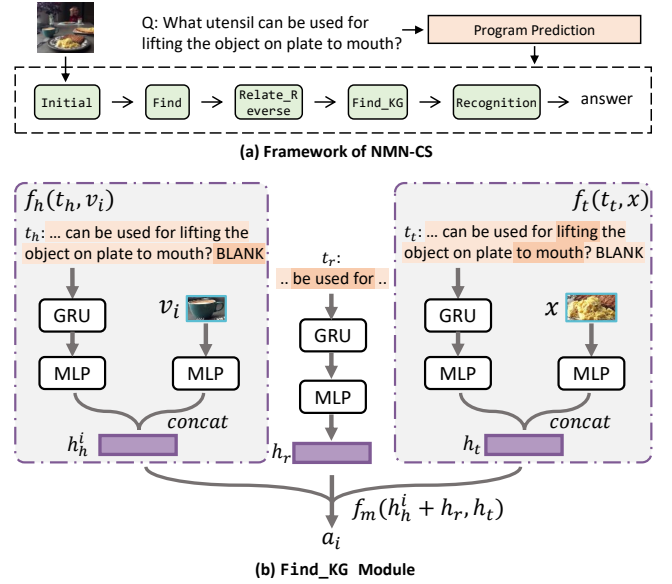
Q: What utensil can be used for lifting the object on plate to mouth?

Program Prediction

Initial → Find → Relate_Reverse → Find_KG → Recognition → answer

(a) Framework of NMN-CS

$f_h(t_h, v_i)$

$t_h$: ... can be used for lifting the object on plate to mouth? BLANK

GRU

$v_i$

MLP

MLP

$concat$

$h_h^i$

$t_r$:
.. be used for ..

GRU

MLP

$h_r$

$f_t(t_t, x)$

$t_t$: ... can be used for lifting the object on plate to mouth? BLANK

GRU

$x$

MLP

MLP

$concat$

$h_t$

$f_m(h_h^i + h_r, h_t)$

$a_i$

(b) Find_KG Module